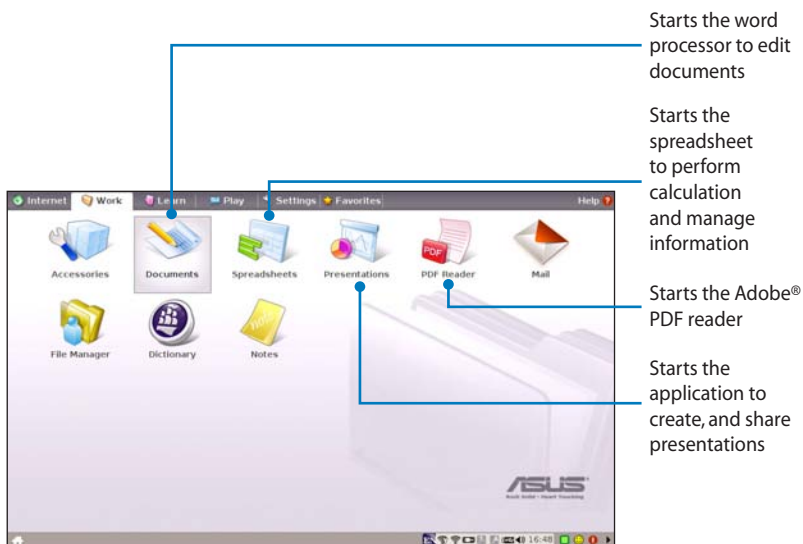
Starts the word processor to edit documents

Starts the spreadsheet to perform calculation and manage information

Starts the Adobe® PDF reader

Starts the application to create, and share presentations

Internet Work Learn Play Settings Favorites Help

Accessories Documents Spreadsheets Presentations PDF Reader Mail

File Manager Dictionary Notes

PDF

ASUS

16:48